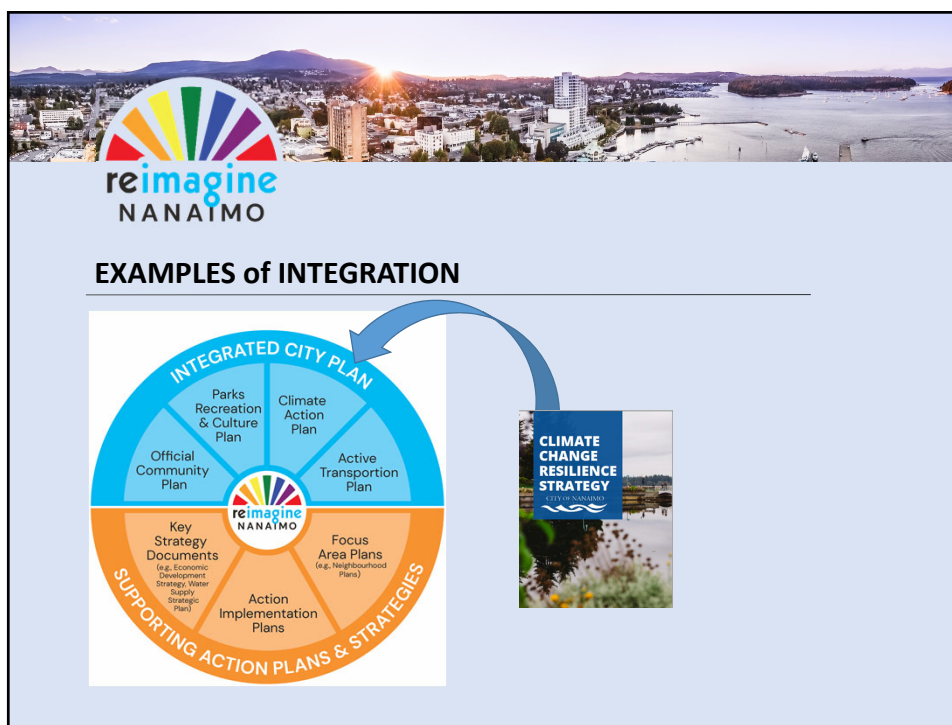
reimagine NANAIMO

EXAMPLES of INTEGRATION

INTEGRATED CITY PLAN

Parks Recreation & Culture Plan

Climate Action Plan

Official Community Plan

Active Transportion Plan

reimagine NANAIMO

Key Strategy Documents (e.g., Economic Development Strategy, Water Supply Strategic Plan)

Focus Area Plans (e.g., Neighbourhood Plans)

Action Implementation Plans

SUPPORTING ACTION PLANS & STRATEGIES

CLIMATE CHANGE RESILIENCE STRATEGY

CITY OF NANAIMO